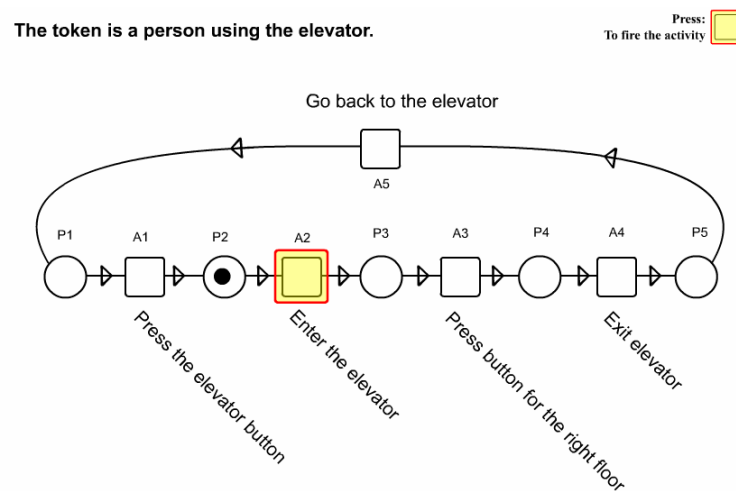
The token is a person using the elevator.

Press:
To fire the activity

Go back to the elevator

A5

P1

A1

P2

A2

P3

A3

P4

A4

P5

Press the elevator button

Enter the elevator

Press button for the right floor

Exit elevator